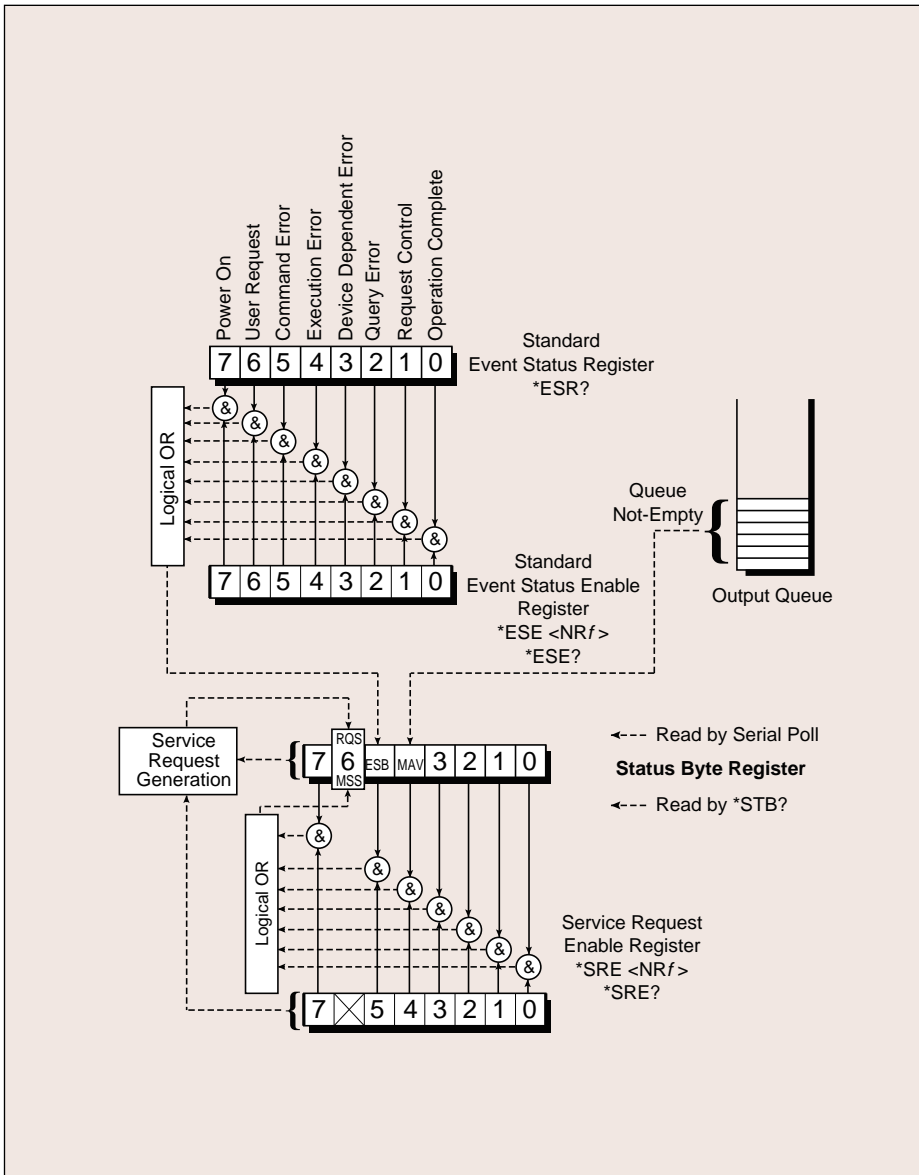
Power On
User Request
Command Error
Execution Error
Device Dependent Error
Query Error
Request Control
Operation Complete

7 6 5 4 3 2 1 0

Standard Event Status Register *ESR?

Logical OR

& & & & & & & &

Queue Not-Empty

Output Queue

7 6 5 4 3 2 1 0

Standard Event Status Enable Register *ESE <NR$f$> *ESE?

Service Request Generation

7 RQS 6 MSS ESB MAV 3 2 1 0

Read by Serial Poll

Status Byte Register

Read by *STB?

Logical OR

& & & & & & &

Service Request Enable Register *SRE <NR$f$> *SRE?

7 5 4 3 2 1 0